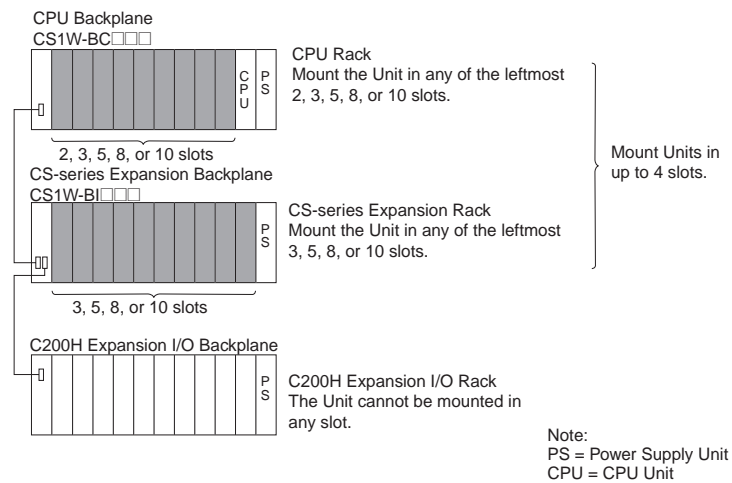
CPU Backplane
CS1W-BC□□□

CPU
PS

CPU Rack
Mount the Unit in any of the leftmost 2, 3, 5, 8, or 10 slots.

2, 3, 5, 8, or 10 slots

CS-series Expansion Backplane
CS1W-BI□□□

PS

CS-series Expansion Rack
Mount the Unit in any of the leftmost 3, 5, 8, or 10 slots.

Mount Units in up to 4 slots.

3, 5, 8, or 10 slots

C200H Expansion I/O Backplane

PS

C200H Expansion I/O Rack
The Unit cannot be mounted in any slot.

Note:
PS = Power Supply Unit
CPU = CPU Unit